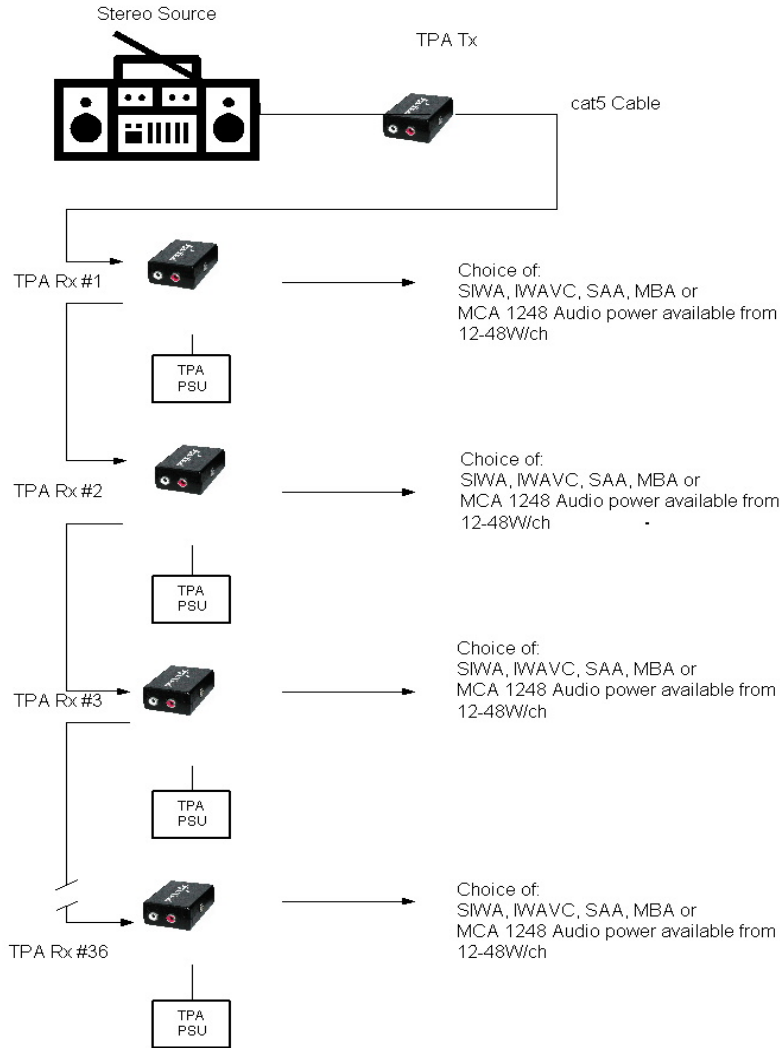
Stereo Source

TPA Tx

cat5 Cable

TPA Rx #1

Choice of:
SIWA, IWAVC, SAA, MBA or
MCA 1248 Audio power available from
12-48W/ch

TPA
PSU

TPA Rx #2

Choice of:
SIWA, IWAVC, SAA, MBA or
MCA 1248 Audio power available from
12-48W/ch

TPA
PSU

TPA Rx #3

Choice of:
SIWA, IWAVC, SAA, MBA or
MCA 1248 Audio power available from
12-48W/ch

TPA
PSU

TPA Rx #36

Choice of:
SIWA, IWAVC, SAA, MBA or
MCA 1248 Audio power available from
12-48W/ch

TPA
PSU